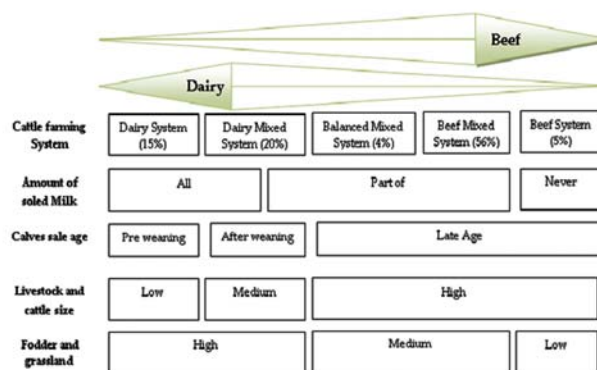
Beef

Dairy

Cattle farming System
Dairy System (15%)
Dairy Mixed System (20%)
Balanced Mixed System (4%)
Beef Mixed System (56%)
Beef System (5%)

Amount of soled Milk
All
Part of
Never

Calves sale age
Pre weaning
After weaning
Late Age

Livestock and cattle size
Low
Medium
High

Fodder and grassland
High
Medium
Low